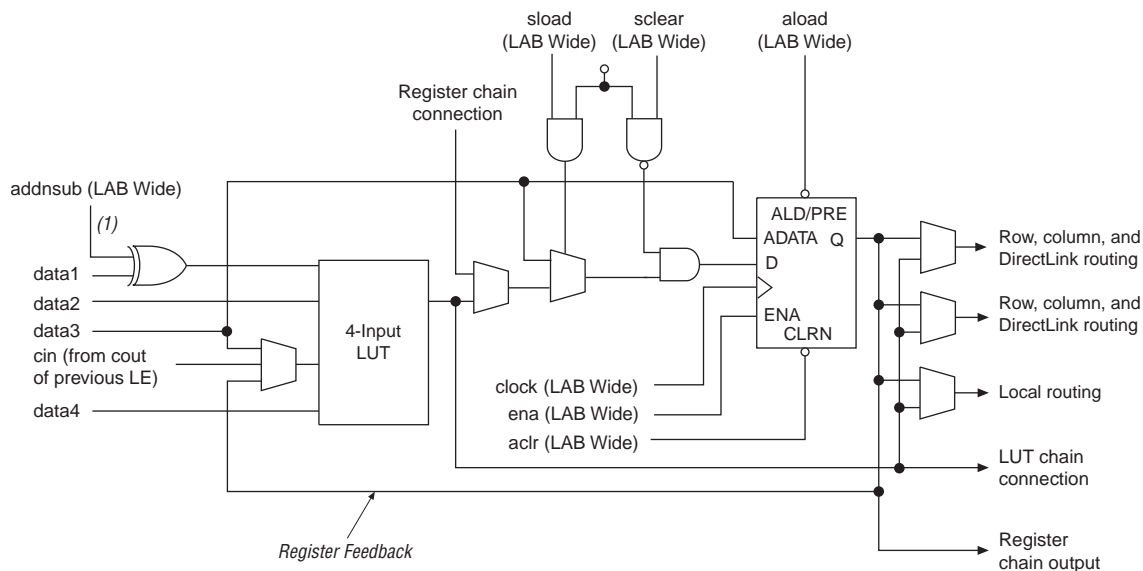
sload (LAB Wide)

sclear (LAB Wide)

aload (LAB Wide)

Register chain connection

addnsub (LAB Wide)

(1)

data1

data2

data3

cin (from cout of previous LE)

data4

4-Input LUT

ALD/PRE

ADATA

Q

D

ENA

CLRN

clock (LAB Wide)

ena (LAB Wide)

aclr (LAB Wide)

Row, column, and DirectLink routing

Row, column, and DirectLink routing

Local routing

LUT chain connection

Register chain output

Register Feedback